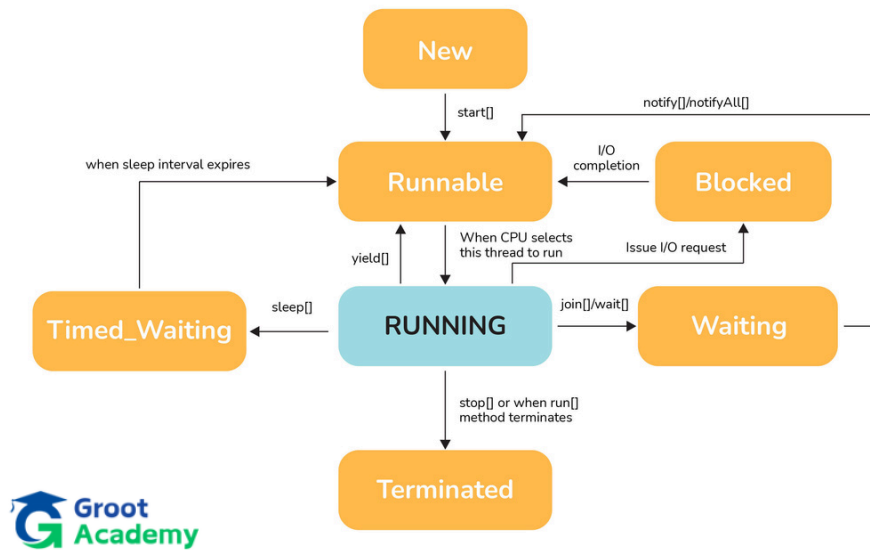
New

start[]

notify[]/notifyAll[]

when sleep interval expires

I/O completion

Runnable

Blocked

When CPU selects this thread to run

Issue I/O request

yield[]

sleep[]

join[]/wait[]

Timed_Waiting

RUNNING

Waiting

stop[] or when run[] method terminates

Terminated

Groot Academy